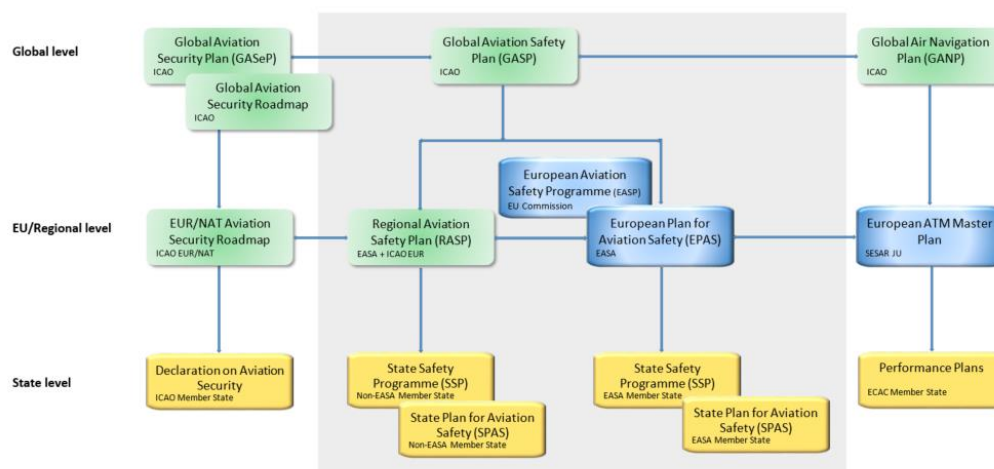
Global level

Global Aviation Security Plan (GASeP)
ICAO

Global Aviation Security Roadmap
ICAO

Global Aviation Safety Plan (GASP)
ICAO

Global Air Navigation Plan (GANP)
ICAO

European Aviation Safety Programme (EASP)
EU Commission

EU/Regional level

EUR/NAT Aviation Security Roadmap
ICAO EUR/NAT

Regional Aviation Safety Plan (RASP)
EASA + ICAO EUR

European Plan for Aviation Safety (EPAS)
EASA

European ATM Master Plan
SESAR JU

State level

Declaration on Aviation Security
ICAO Member State

State Safety Programme (SSP)
Non-EASA Member State

State Plan for Aviation Safety (SPAS)
Non-EASA Member State

State Safety Programme (SSP)
EASA Member State

State Plan for Aviation Safety (SPAS)
EASA Member State

Performance Plans
ECAC Member State